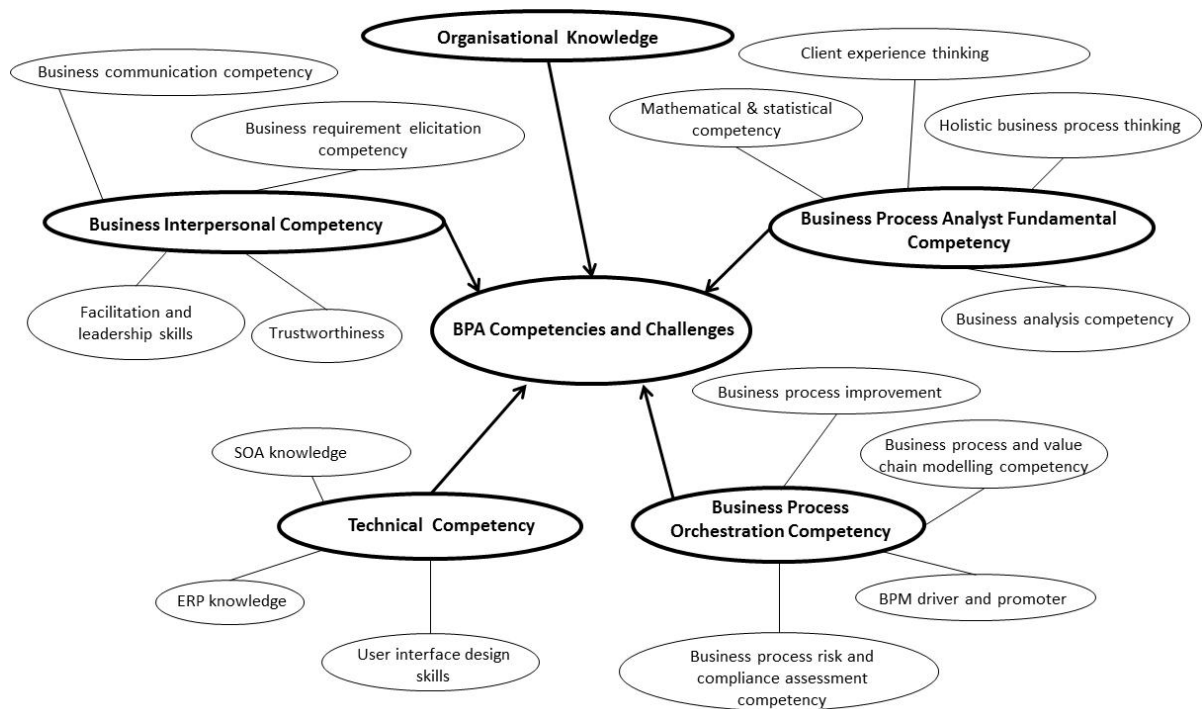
Organisational Knowledge

Business communication competency

Business requirement elicitation competency

Business Interpersonal Competency

Facilitation and leadership skills

Trustworthiness

Client experience thinking

Mathematical & statistical competency

Holistic business process thinking

Business Process Analyst Fundamental Competency

Business analysis competency

BPA Competencies and Challenges

SOA knowledge

Technical Competency

ERP knowledge

User interface design skills

Business process improvement

Business process and value chain modelling competency

Business Process Orchestration Competency

BPM driver and promoter

Business process risk and compliance assessment competency